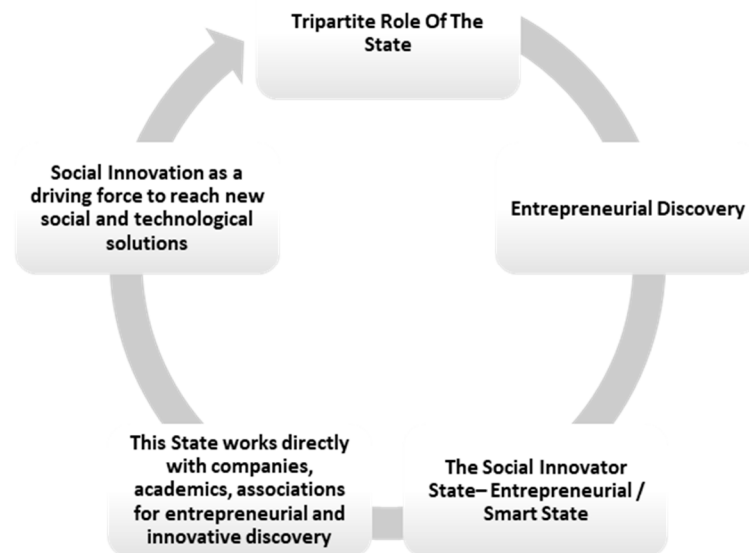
Tripartite Role Of The State

Entrepreneurial Discovery

The Social Innovator State– Entrepreneurial / Smart State

This State works directly with companies, academics, associations for entrepreneurial and innovative discovery

Social Innovation as a driving force to reach new social and technological solutions